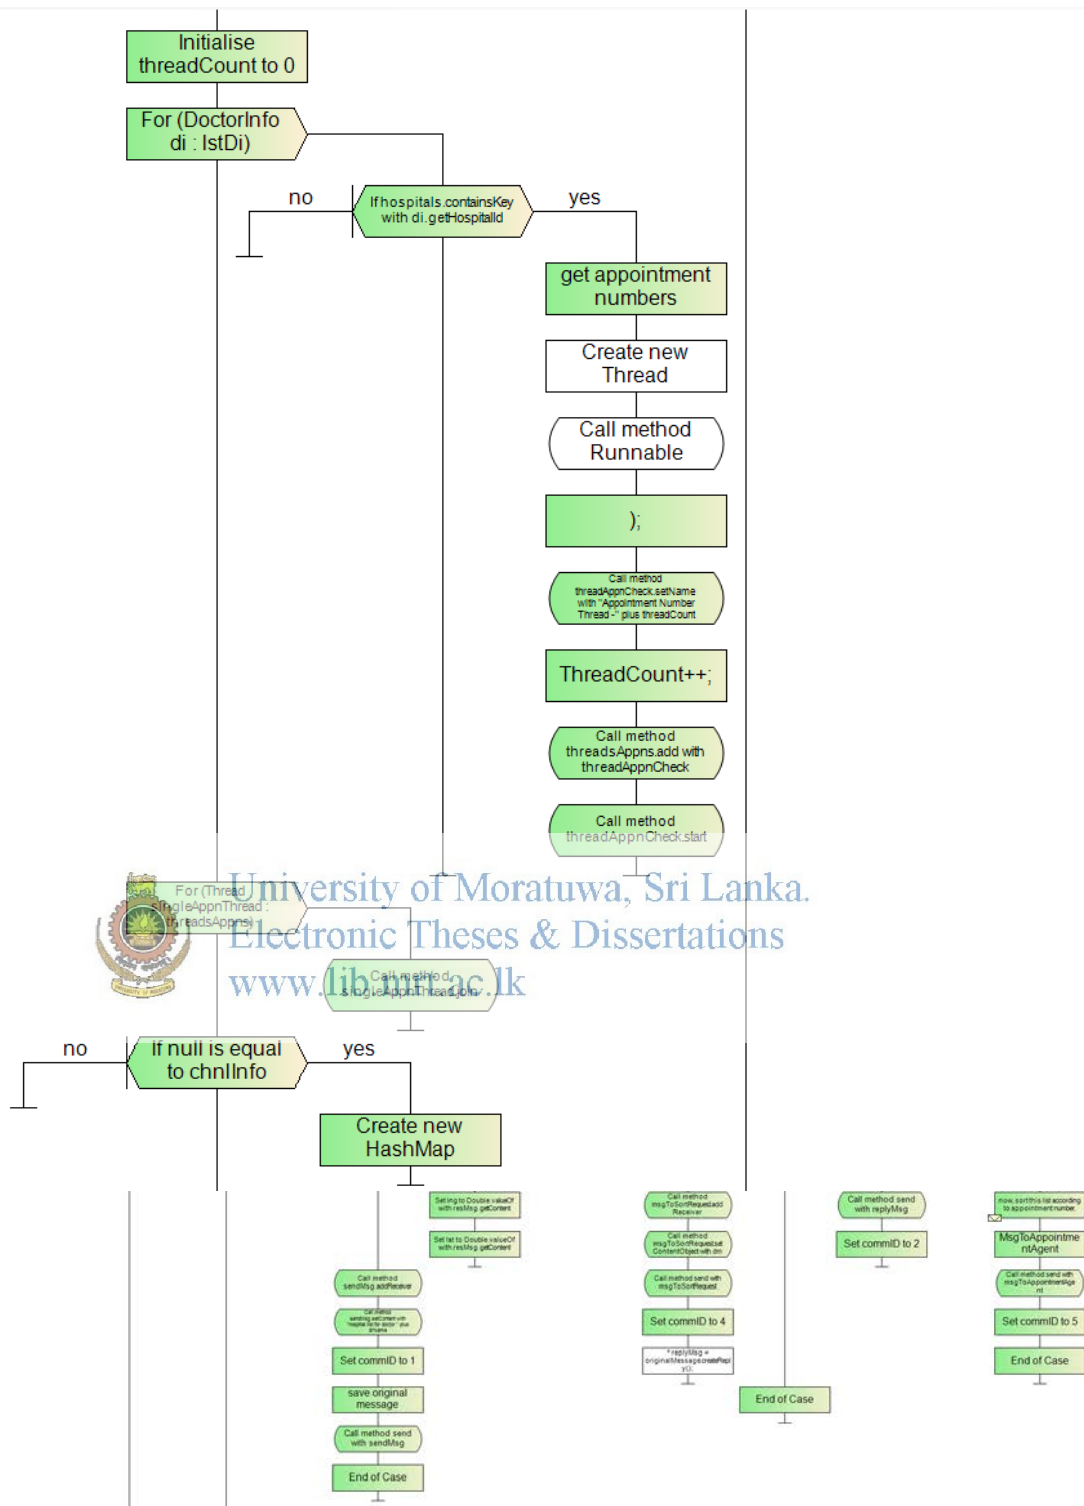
Initialise threadCount to 0

For (DoctorInfo di : lstDi)

no

If hospitals.containsKey with di.getHospitalId

yes

get appointment numbers

Create new Thread

Call method Runnable

);

Call method threadAppnCheck.setName with "Appointment Number Thread - " plus threadCount

ThreadCount++;

Call method threadsAppns.add with threadAppnCheck

Call method threadAppnCheck.start

For (Thread singleAppnThread : threadsAppns)

University of Moratuwa, Sri Lanka.
Electronic Theses & Dissertations
www.lib.mrt.ac.lk

Call method singleAppnThread.join

no

If null is equal to chnlInfo

yes

Create new HashMap

Setting to Double valueOf with resMsg getContent

Set lat to Double valueOf with resMsg getContent

Call method sendMsg addReceiver

Call method sendMsg setContent with "maptal for for doctor" plus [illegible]

Set commID to 1

save original message

Call method send with sendMsg

End of Case

Call method msgToSortRequest add Receiver

Call method msgToSortRequest set ContentObject with dm

Call method send with msgToSortRequest

Set commID to 4

* replyMsg = originalMessage.createReply();

End of Case

Call method send with replyMsg

Set commID to 2

now, sort this list according to appointment number

MsgToAppointmentAgent

Call method send with msgToAppointmentAgent

Set commID to 5

End of Case